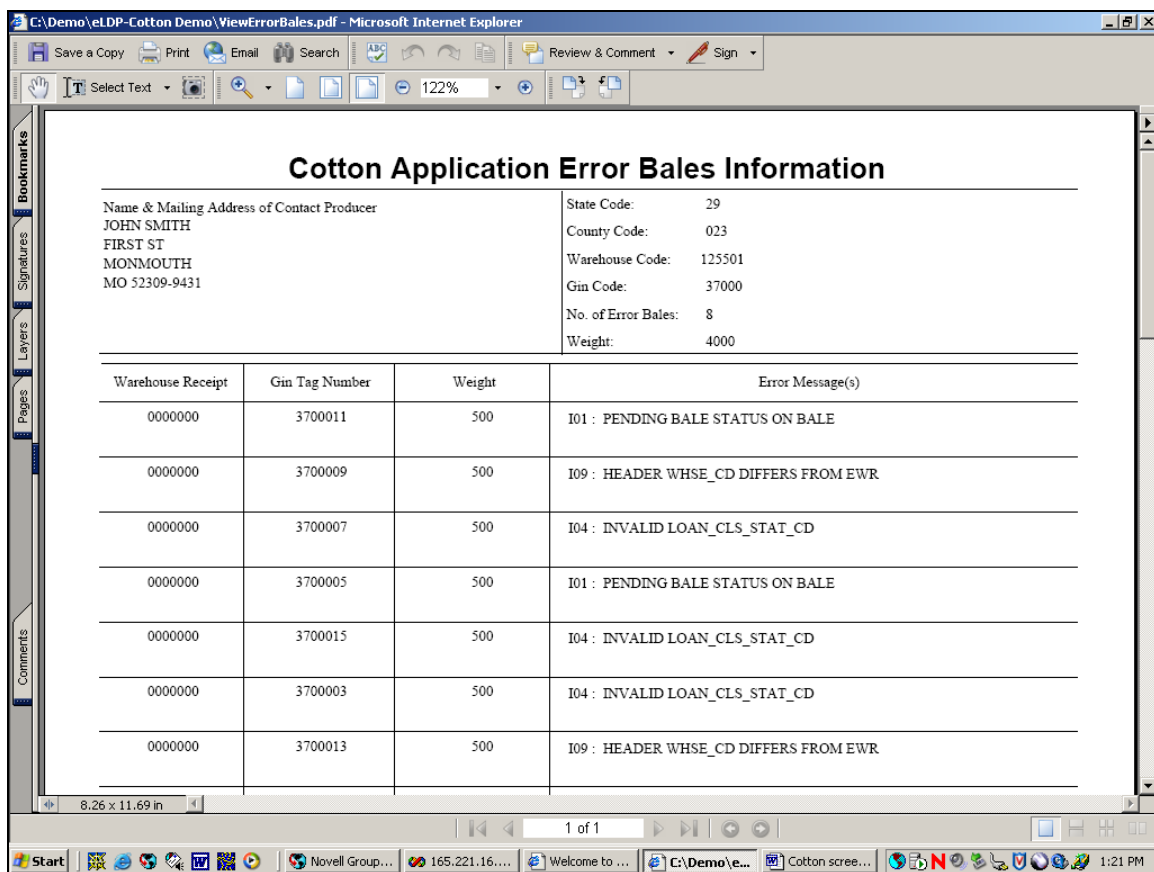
C:\Demo\eLDP-Cotton Demo\ViewErrorBales.pdf - Microsoft Internet Explorer

Save a Copy Print Email Search Review & Comment Sign

Select Text 122%

Bookmarks Signatures Layers Pages Comments

Cotton Application Error Bales Information

Name & Mailing Address of Contact Producer
JOHN SMITH
FIRST ST
MONMOUTH
MO 52309-9431

State Code: 29
County Code: 023
Warehouse Code: 125501
Gin Code: 37000
No. of Error Bales: 8
Weight: 4000

| Warehouse Receipt | Gin Tag Number | Weight | Error Message(s) |
|---|---|---|---|
| 0000000 | 3700011 | 500 | I01 : PENDING BALE STATUS ON BALE |
| 0000000 | 3700009 | 500 | I09 : HEADER WHSE_CD DIFFERS FROM EWR |
| 0000000 | 3700007 | 500 | I04 : INVALID LOAN_CLS_STAT_CD |
| 0000000 | 3700005 | 500 | I01 : PENDING BALE STATUS ON BALE |
| 0000000 | 3700015 | 500 | I04 : INVALID LOAN_CLS_STAT_CD |
| 0000000 | 3700003 | 500 | I04 : INVALID LOAN_CLS_STAT_CD |
| 0000000 | 3700013 | 500 | I09 : HEADER WHSE_CD DIFFERS FROM EWR |

8.26 x 11.69 in

1 of 1

Start Novell Group... 165.221.16.... Welcome to ... C:\Demo\e... Cotton scree... 1:21 PM